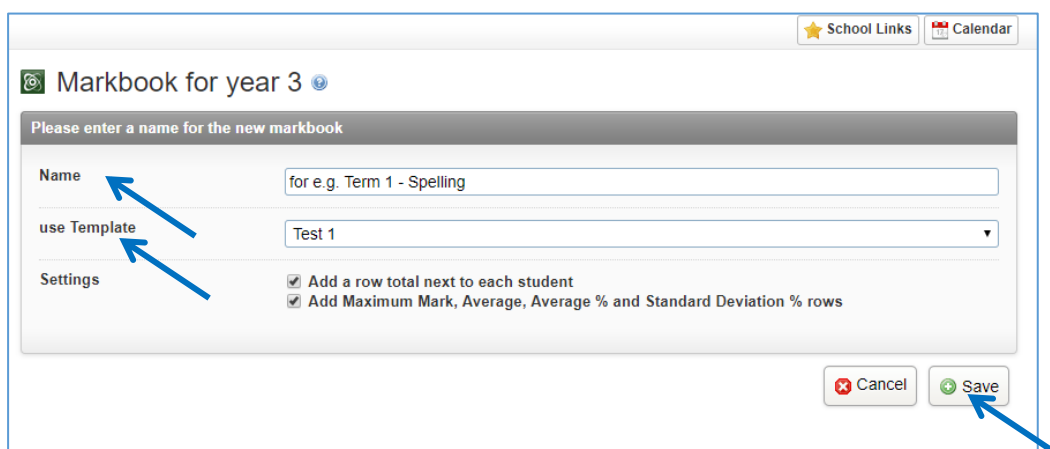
School Links
Calendar

Markbook for year 3

Please enter a name for the new markbook

Name
for e.g. Term 1 - Spelling

use Template
Test 1

Settings
Add a row total next to each student
Add Maximum Mark, Average, Average % and Standard Deviation % rows

Cancel
Save